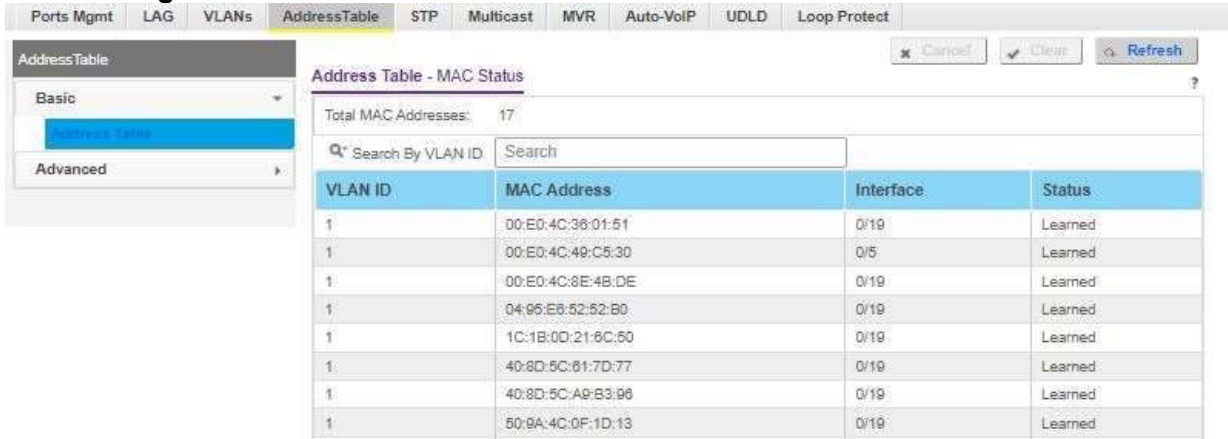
Ports Mgmt LAG VLANs AddressTable STP Multicast MVR Auto-VoIP UDLD Loop Protect

AddressTable

Basic

Address Table

Advanced

Cancel Clear Refresh

Address Table - MAC Status

?

Total MAC Addresses: 17

Search By VLAN ID Search

| VLAN ID | MAC Address | Interface | Status |
|---|---|---|---|
| 1 | 00:E0:4C:36:01:51 | 0/19 | Learned |
| 1 | 00:E0:4C:49:C5:30 | 0/5 | Learned |
| 1 | 00:E0:4C:8E:4B:DE | 0/19 | Learned |
| 1 | 04:95:E6:52:52:B0 | 0/19 | Learned |
| 1 | 1C:1B:0D:21:6C:50 | 0/19 | Learned |
| 1 | 40:8D:5C:61:7D:77 | 0/19 | Learned |
| 1 | 40:8D:5C:A9:B3:96 | 0/19 | Learned |
| 1 | 50:9A:4C:0F:1D:13 | 0/19 | Learned |